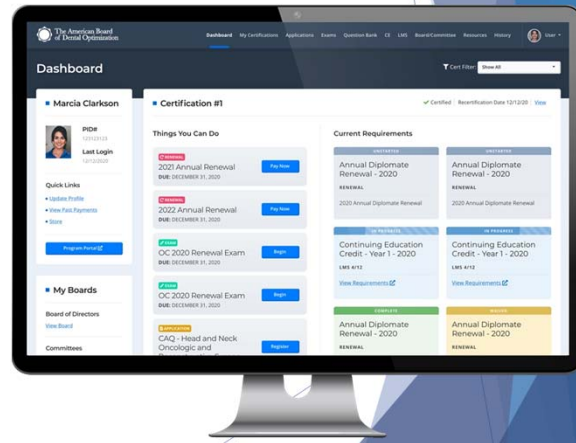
The American Board of Dental Optimization

Dashboard My Certifications Applications Exams Question Bank CE LMS Board/Committee Resources History User

Dashboard

Cert Filter: Show All

Marcia Clarkson

PID#
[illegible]

Last Login
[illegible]

Quick Links
• Update Profile
• View Past Payments
• Store

Program Portal

My Boards

Board of Directors
View Board

Committees

Certification #1

Certified | Recertification Date 12/12/20 | View

Things You Can Do

RENEWAL
2021 Annual Renewal
DUE: DECEMBER 31, 2020
Pay Now

RENEWAL
2022 Annual Renewal
DUE: DECEMBER 31, 2020
Pay Now

EXAM
OC 2020 Renewal Exam
DUE: DECEMBER 31, 2020
Begin

EXAM
OC 2020 Renewal Exam
DUE: DECEMBER 31, 2020
Begin

APPLICATION
CAQ - Head and Neck Oncologic and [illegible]
Register

Current Requirements

UNSTARTED
Annual Diplomate Renewal - 2020
RENEWAL
2020 Annual Diplomate Renewal

UNSTARTED
Annual Diplomate Renewal - 2020
RENEWAL

IN PROGRESS
Continuing Education Credit - Year 1 - 2020
LMS 4/12
View Requirements

IN PROGRESS
Continuing Education Credit - Year 1 - 2020
LMS 4/12
View Requirements

COMPLETE
Annual Diplomate Renewal - 2020
RENEWAL

WAIVED
Annual Diplomate Renewal - 2020
RENEWAL